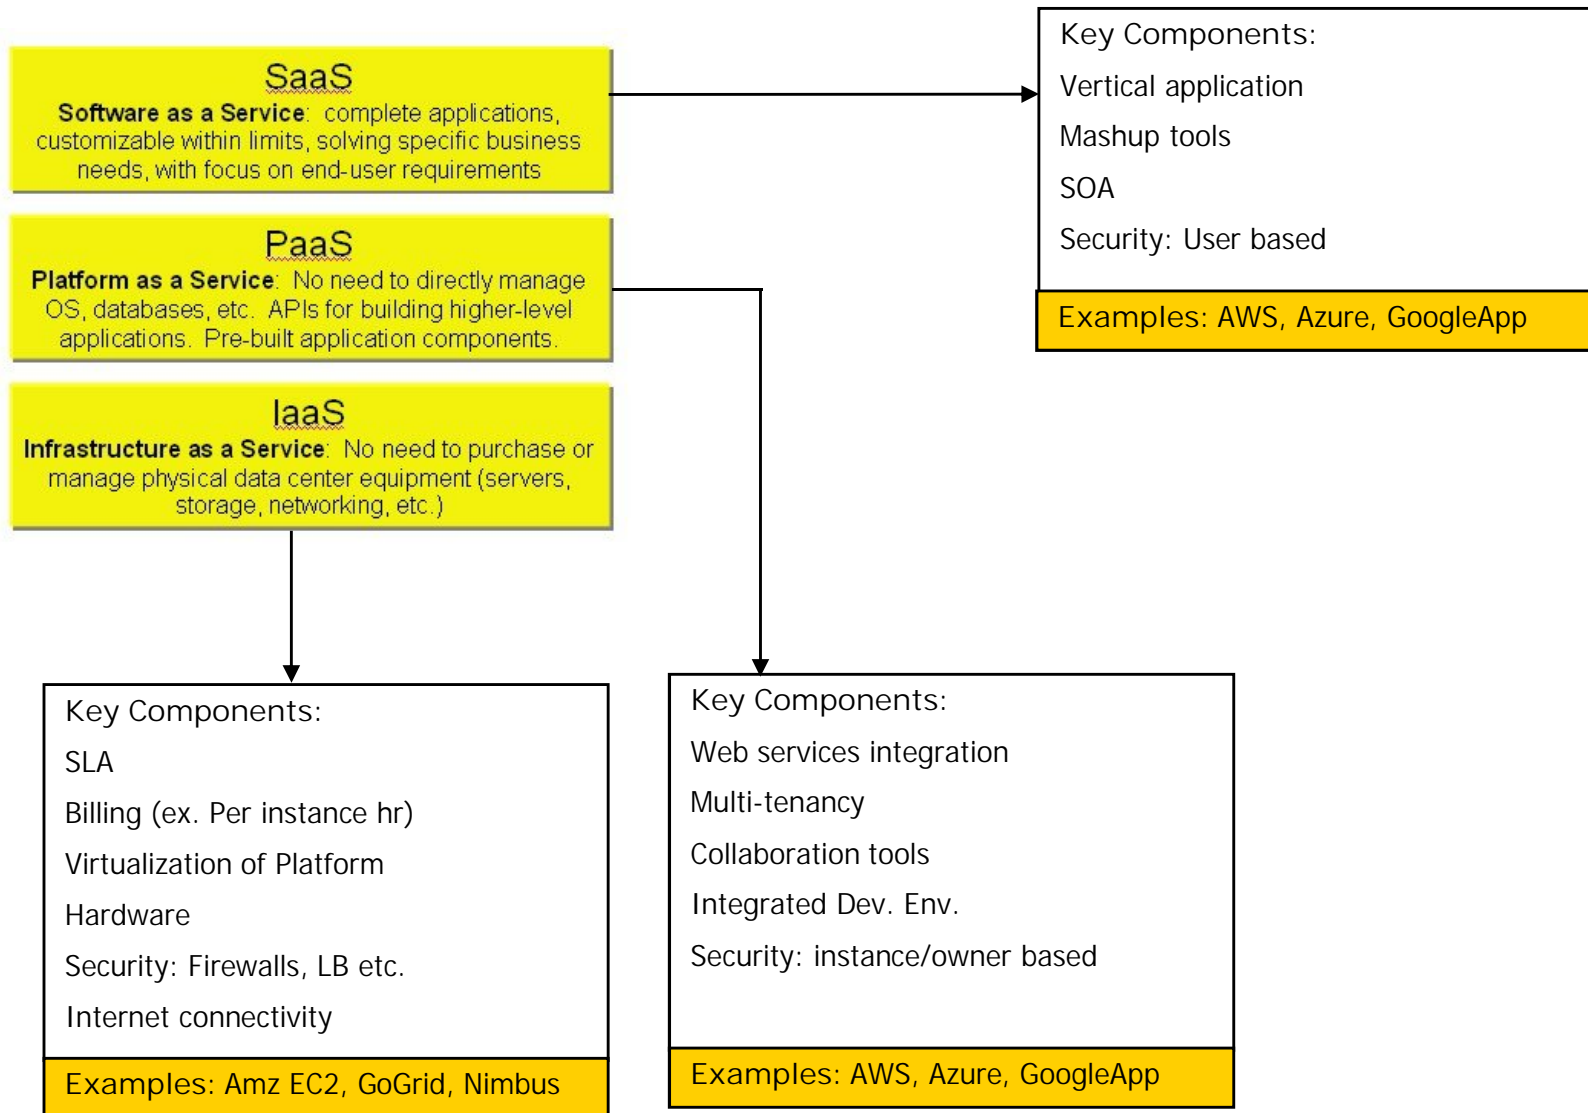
SaaS
Software as a Service: complete applications, customizable within limits, solving specific business needs, with focus on end-user requirements

PaaS
Platform as a Service: No need to directly manage OS, databases, etc. APIs for building higher-level applications. Pre-built application components.

IaaS
Infrastructure as a Service: No need to purchase or manage physical data center equipment (servers, storage, networking, etc.)

Key Components:
Vertical application
Mashup tools
SOA
Security: User based

Examples: AWS, Azure, GoogleApp

Key Components:
SLA
Billing (ex. Per instance hr)
Virtualization of Platform
Hardware
Security: Firewalls, LB etc.
Internet connectivity

Examples: Amz EC2, GoGrid, Nimbus

Key Components:
Web services integration
Multi-tenancy
Collaboration tools
Integrated Dev. Env.
Security: instance/owner based

Examples: AWS, Azure, GoogleApp